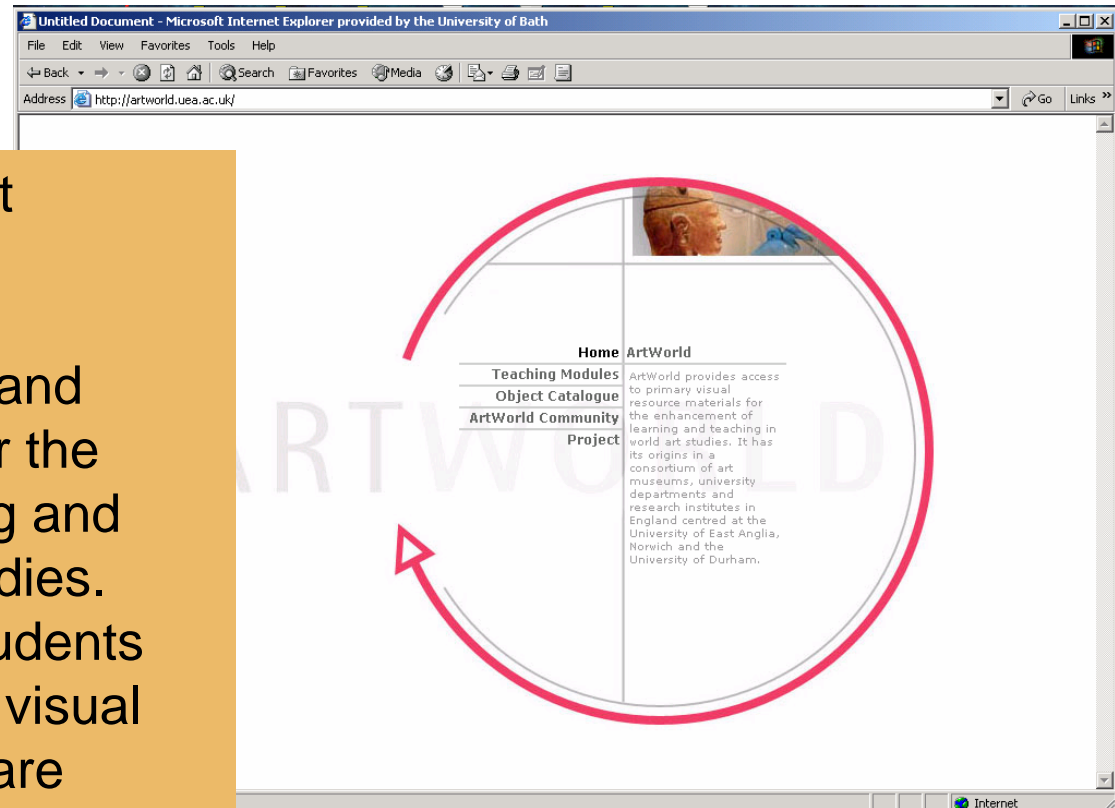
Untitled Document - Microsoft Internet Explorer provided by the University of Bath

File Edit View Favorites Tools Help

Back Search Favorites Media

Address http://artworld.uea.ac.uk/

Go Links »

t

and
r the
g and
dies.
udents
visual
are

ARTWORLD

Home
Teaching Modules
Object Catalogue
ArtWorld Community
Project

ArtWorld

ArtWorld provides access to primary visual resource materials for the enhancement of learning and teaching in world art studies. It has its origins in a consortium of art museums, university departments and research institutes in England centred at the University of East Anglia, Norwich and the University of Durham.

Internet